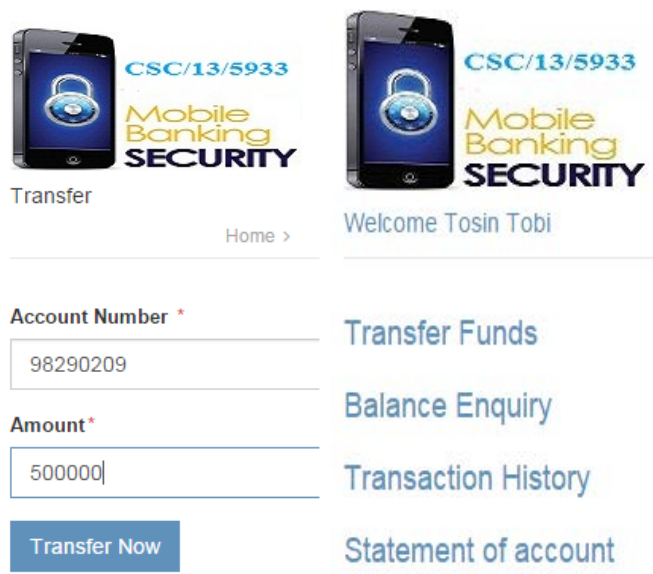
CSC/13/5933
Mobile Banking
SECURITY

Transfer

Home >

Account Number *

98290209

Amount*

500000

Transfer Now

CSC/13/5933
Mobile Banking
SECURITY

Welcome Tosin Tobi

Transfer Funds

Balance Enquiry

Transaction History

Statement of account